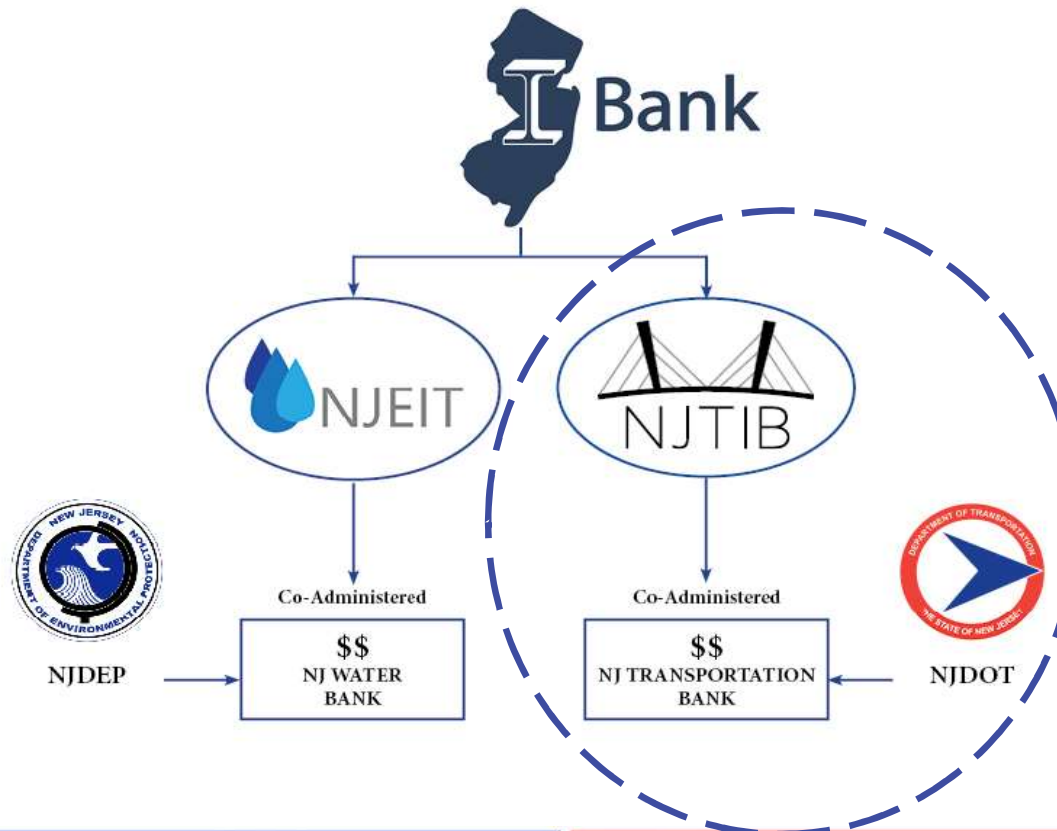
I Bank

NJEIT

NJTIB

NEW JERSEY DEPARTMENT OF ENVIRONMENTAL PROTECTION

NJDEP

Co-Administered

$$
NJ WATER
BANK

Co-Administered

$$
NJ TRANSPORTATION
BANK

DEPARTMENT OF TRANSPORTATION
THE STATE OF NEW JERSEY

NJDOT